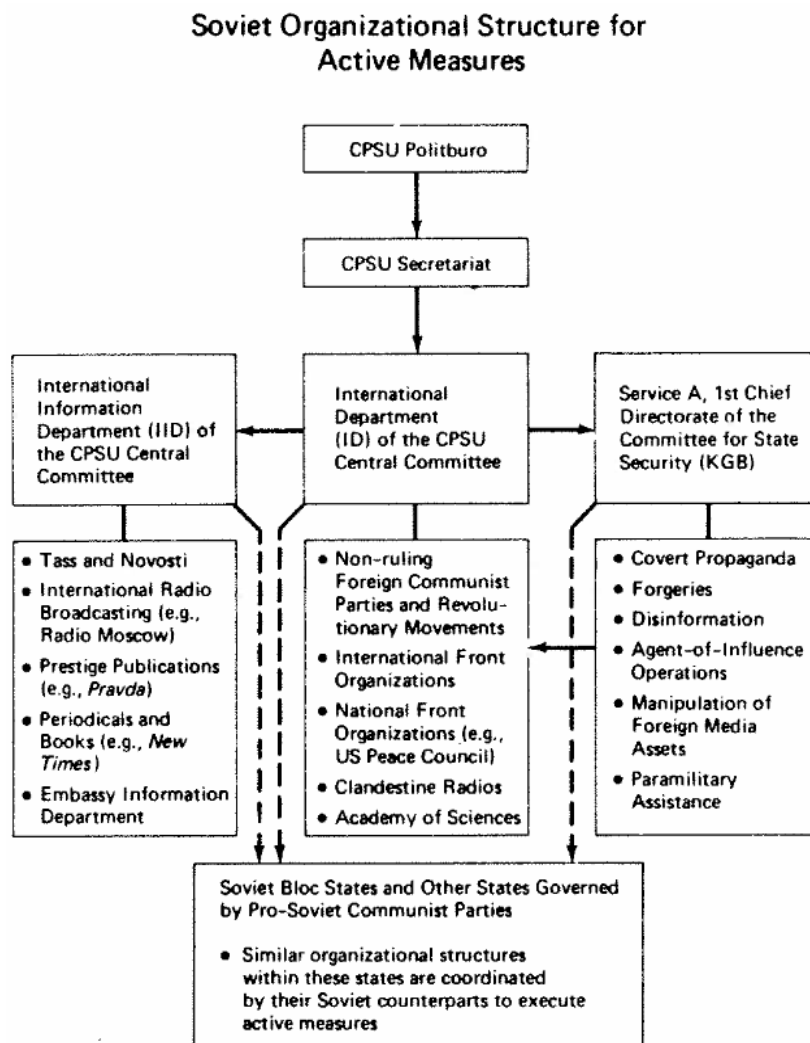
Soviet Organizational Structure for Active Measures

CPSU Politburo

CPSU Secretariat

International Information Department (IID) of the CPSU Central Committee

International Department (ID) of the CPSU Central Committee

Service A, 1st Chief Directorate of the Committee for State Security (KGB)

• Tass and Novosti
• International Radio Broadcasting (e.g., Radio Moscow)
• Prestige Publications (e.g., *Pravda*)
• Periodicals and Books (e.g., *New Times*)
• Embassy Information Department

• Non-ruling Foreign Communist Parties and Revolutionary Movements
• International Front Organizations
• National Front Organizations (e.g., US Peace Council)
• Clandestine Radios
• Academy of Sciences

• Covert Propaganda
• Forgeries
• Disinformation
• Agent-of-Influence Operations
• Manipulation of Foreign Media Assets
• Paramilitary Assistance

Soviet Bloc States and Other States Governed by Pro-Soviet Communist Parties

• Similar organizational structures within these states are coordinated by their Soviet counterparts to execute active measures